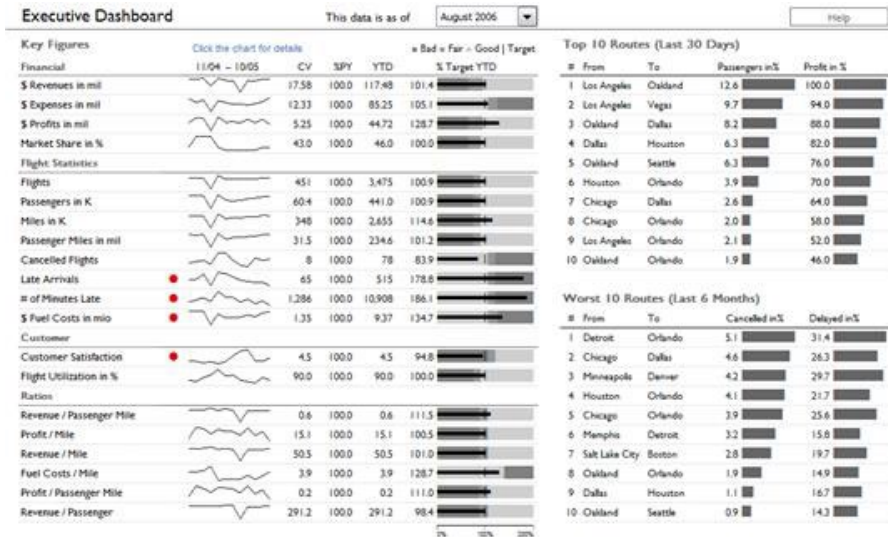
Executive Dashboard

This data is as of August 2006

Help

Key Figures

Click the chart for details

= Bad = Fair = Good | Target

| Financial | 11/04 – 10/05 | CV | %PY | YTD | % Target YTD |
|---|---|---|---|---|---|
| $ Revenues in mil | | 17.58 | 100.0 | 117.48 | 101.4 |
| $ Expenses in mil | | 12.33 | 100.0 | 85.25 | 105.1 |
| $ Profits in mil | | 5.25 | 100.0 | 44.72 | 128.7 |
| Market Share in % | | 43.0 | 100.0 | 46.0 | 100.0 |
| Flight Statistics | | | | | |
| Flights | | 451 | 100.0 | 3,475 | 100.9 |
| Passengers in K | | 60.4 | 100.0 | 441.0 | 100.9 |
| Miles in K | | 348 | 100.0 | 2,655 | 114.6 |
| Passenger Miles in mil | | 31.5 | 100.0 | 234.6 | 101.2 |
| Cancelled Flights | | 8 | 100.0 | 78 | 83.9 |
| Late Arrivals | | 65 | 100.0 | 515 | 178.8 |
| # of Minutes Late | | 1,286 | 100.0 | 10,908 | 186.1 |
| $ Fuel Costs in mio | | 1.35 | 100.0 | 9.37 | 134.7 |
| Customer | | | | | |
| Customer Satisfaction | | 4.5 | 100.0 | 4.5 | 94.8 |
| Flight Utilization in % | | 90.0 | 100.0 | 90.0 | 100.0 |
| Ratios | | | | | |
| Revenue / Passenger Mile | | 0.6 | 100.0 | 0.6 | 111.5 |
| Profit / Mile | | 15.1 | 100.0 | 15.1 | 100.5 |
| Revenue / Mile | | 50.5 | 100.0 | 50.5 | 101.0 |
| Fuel Costs / Mile | | 3.9 | 100.0 | 3.9 | 128.7 |
| Profit / Passenger Mile | | 0.2 | 100.0 | 0.2 | 111.0 |
| Revenue / Passenger | | 291.2 | 100.0 | 291.2 | 98.4 |

Top 10 Routes (Last 30 Days)

| # | From | To | Passengers in% | Profit in % |
|---|---|---|---|---|
| 1 | Los Angeles | Oakland | 12.6 | 100.0 |
| 2 | Los Angeles | Vegas | 9.7 | 94.0 |
| 3 | Oakland | Dallas | 8.2 | 88.0 |
| 4 | Dallas | Houston | 6.3 | 82.0 |
| 5 | Oakland | Seattle | 6.3 | 76.0 |
| 6 | Houston | Orlando | 3.9 | 70.0 |
| 7 | Chicago | Dallas | 2.6 | 64.0 |
| 8 | Chicago | Orlando | 2.0 | 58.0 |
| 9 | Los Angeles | Orlando | 2.1 | 52.0 |
| 10 | Oakland | Orlando | 1.9 | 46.0 |

Worst 10 Routes (Last 6 Months)

| # | From | To | Cancelled in% | Delayed in% |
|---|---|---|---|---|
| 1 | Detroit | Orlando | 5.1 | 31.4 |
| 2 | Chicago | Dallas | 4.6 | 26.3 |
| 3 | Minneapolis | Denver | 4.2 | 29.7 |
| 4 | Houston | Orlando | 4.1 | 21.7 |
| 5 | Chicago | Orlando | 3.9 | 25.6 |
| 6 | Memphis | Detroit | 3.2 | 15.8 |
| 7 | Salt Lake City | Boston | 2.8 | 19.7 |
| 8 | Oakland | Orlando | 1.9 | 14.9 |
| 9 | Dallas | Houston | 1.1 | 16.7 |
| 10 | Oakland | Seattle | 0.9 | 14.3 |